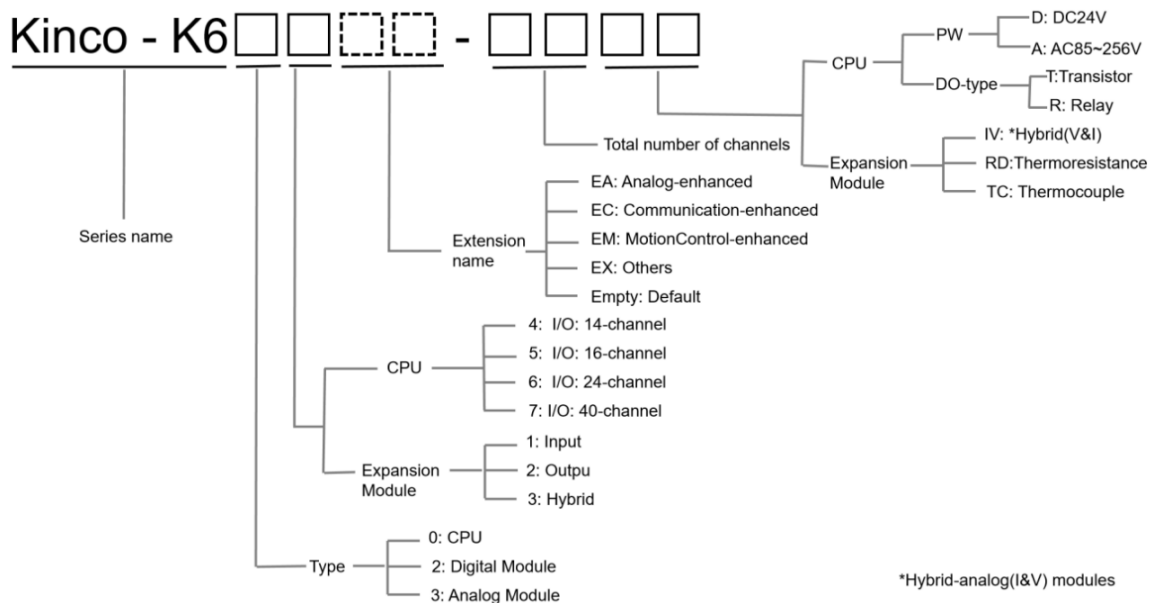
Kinco - K6□□□□ - □□□□

CPU
PW
D: DC24V
A: AC85~256V
DO-type
T:Transistor
R: Relay

Total number of channels

Expansion Module
IV: *Hybrid(V&I)
RD:Thermoresistance
TC: Thermocouple

Series name

Extension name
EA: Analog-enhanced
EC: Communication-enhanced
EM: MotionControl-enhanced
EX: Others
Empty: Default

CPU
4: I/O: 14-channel
5: I/O: 16-channel
6: I/O: 24-channel
7: I/O: 40-channel

Expansion Module
1: Input
2: Outpu
3: Hybrid

Type
0: CPU
2: Digital Module
3: Analog Module

*Hybrid-analog(I&V) modules